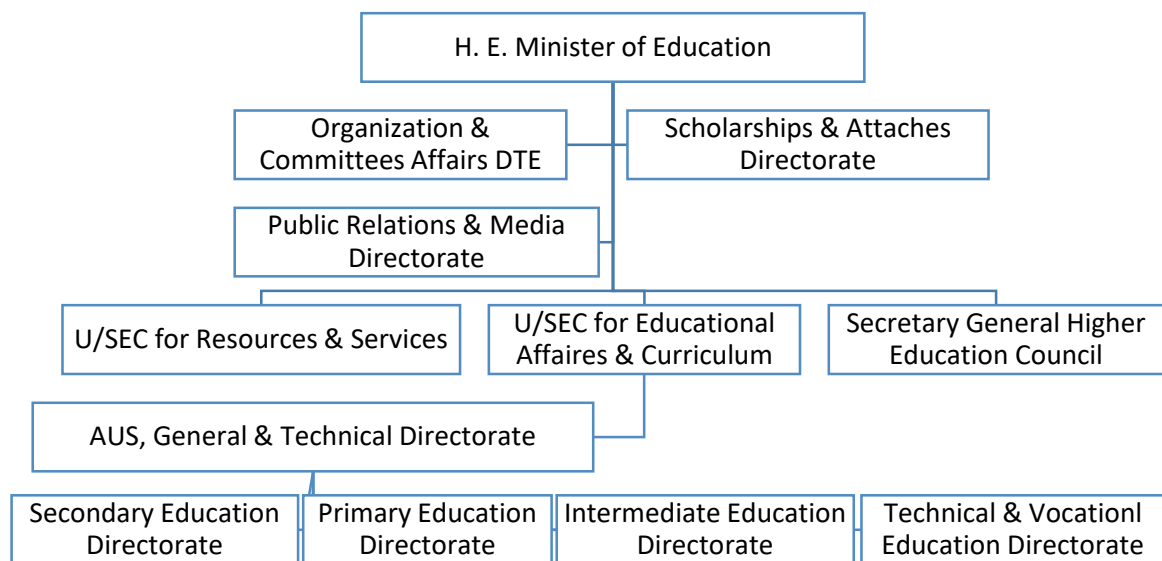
H. E. Minister of Education

Organization & Committees Affairs DTE

Scholarships & Attaches Directorate

Public Relations & Media Directorate

U/SEC for Resources & Services

U/SEC for Educational Affaires & Curriculum

Secretary General Higher Education Council

AUS, General & Technical Directorate

Secondary Education Directorate

Primary Education Directorate

Intermediate Education Directorate

Technical & Vocationl Education Directorate